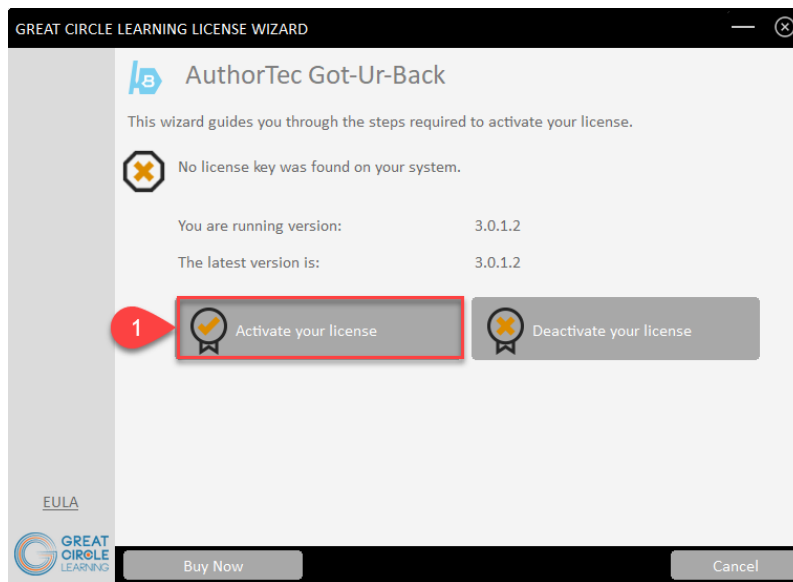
GREAT CIRCLE LEARNING LICENSE WIZARD

AuthorTec Got-Ur-Back

This wizard guides you through the steps required to activate your license.

No license key was found on your system.

| You are running version: | 3.0.1.2 |
|---|---|
| The latest version is: | 3.0.1.2 |

1

Activate your license

Deactivate your license

EULA

GREAT CIRCLE LEARNING

Buy Now

Cancel